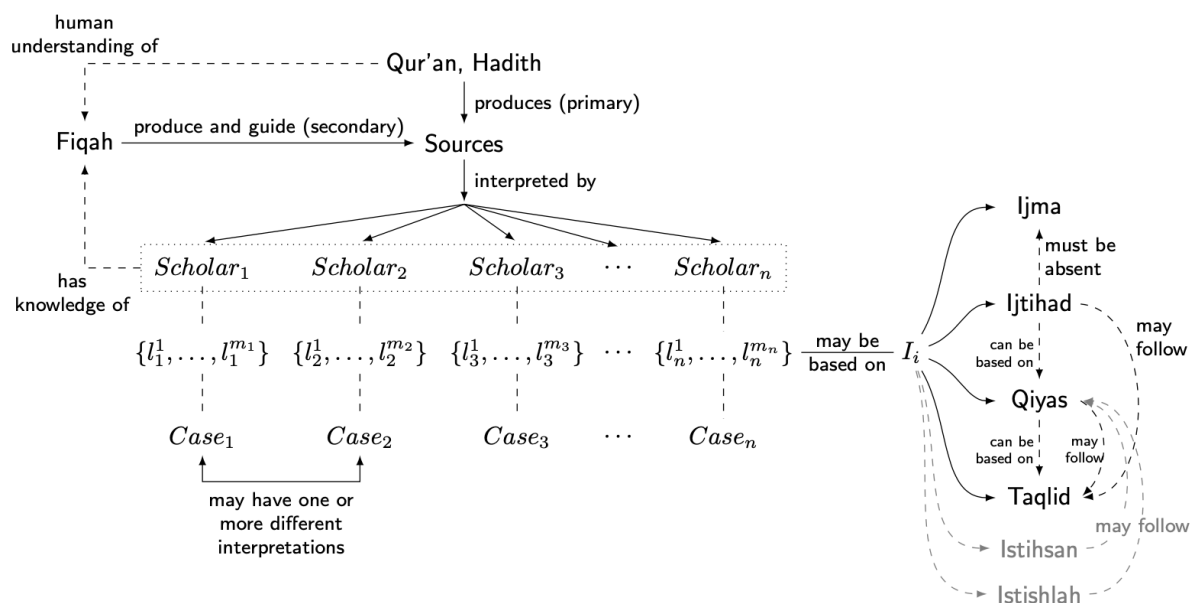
human understanding of

Qur'an, Hadith

produces (primary)

Fiqah

produce and guide (secondary)

Sources

interpreted by

$Scholar_1$ $Scholar_2$ $Scholar_3$ $\cdots$ $Scholar_n$

has knowledge of

$\{l_1^1, \ldots, l_1^{m_1}\}$ $\{l_2^1, \ldots, l_2^{m_2}\}$ $\{l_3^1, \ldots, l_3^{m_3}\}$ $\cdots$ $\{l_n^1, \ldots, l_n^{m_n}\}$

may be based on

$I_i$

$Case_1$ $Case_2$ $Case_3$ $\cdots$ $Case_n$

may have one or more different interpretations

Ijma

must be absent

Ijtihad

may follow

can be based on

Qiyas

can be based on

may follow

Taqlid

may follow

Istihsan

Istishlah